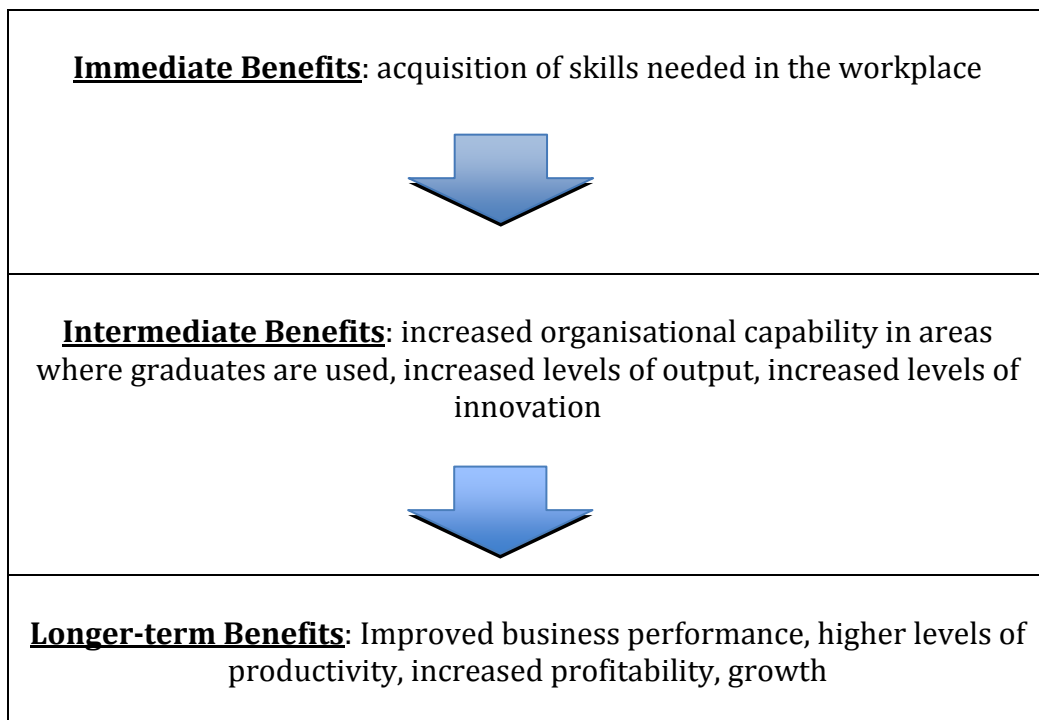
Immediate Benefits: acquisition of skills needed in the workplace

Intermediate Benefits: increased organisational capability in areas where graduates are used, increased levels of output, increased levels of innovation

Longer-term Benefits: Improved business performance, higher levels of productivity, increased profitability, growth